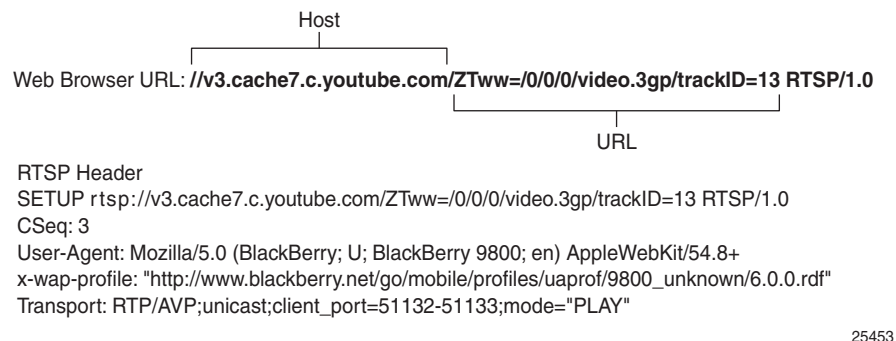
Host

Web Browser URL: **//v3.cache7.c.youtube.com/ZTww=/0/0/0/video.3gp/trackID=13 RTSP/1.0**

URL

RTSP Header
SETUP rtsp://v3.cache7.c.youtube.com/ZTww=/0/0/0/video.3gp/trackID=13 RTSP/1.0
CSeq: 3
User-Agent: Mozilla/5.0 (BlackBerry; U; BlackBerry 9800; en) AppleWebKit/54.8+
x-wap-profile: "http://www.blackberry.net/go/mobile/profiles/uaprof/9800_unknown/6.0.0.rdf"
Transport: RTP/AVP;unicast;client_port=51132-51133;mode="PLAY"

25453